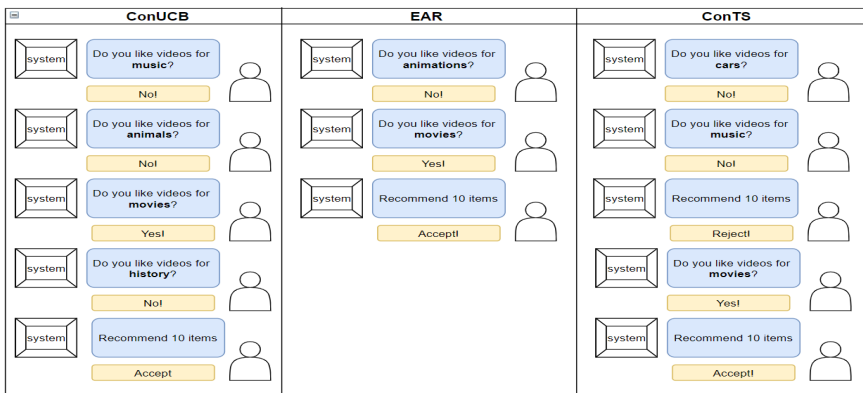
ConUCB

system
Do you like videos for **music**?
No!

system
Do you like videos for **animals**?
No!

system
Do you like videos for **movies**?
Yes!

system
Do you like videos for **history**?
No!

system
Recommend 10 items
Accept

EAR

system
Do you like videos for **animations**?
No!

system
Do you like videos for **movies**?
Yes!

system
Recommend 10 items
Accept!

ConTS

system
Do you like videos for **cars**?
No!

system
Do you like videos for **music**?
No!

system
Recommend 10 items
Reject!

system
Do you like videos for **movies**?
Yes!

system
Recommend 10 items
Accept!